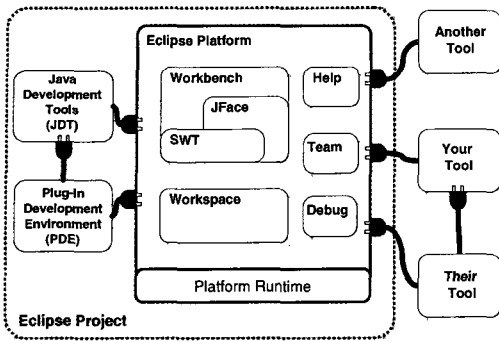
Eclipse Platform

Java Development Tools (JDT)

Plug-in Development Environment (PDE)

Workbench

JFace

SWT

Workspace

Help

Team

Debug

Platform Runtime

Another Tool

Your Tool

*Their* Tool

Eclipse Project